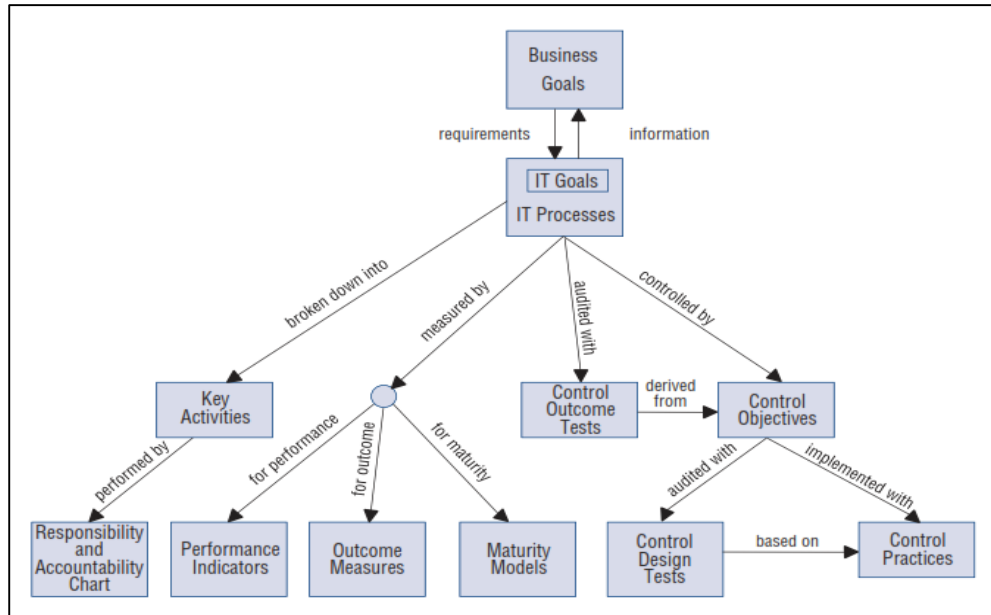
Business Goals

requirements

information

IT Goals

IT Processes

broken down into

measured by

audited with

controlled by

Key Activities

Control Outcome Tests

derived from

Control Objectives

performed by

for performance

for outcome

for maturity

audited with

implemented with

Responsibility and Accountability Chart

Performance Indicators

Outcome Measures

Maturity Models

Control Design Tests

based on

Control Practices